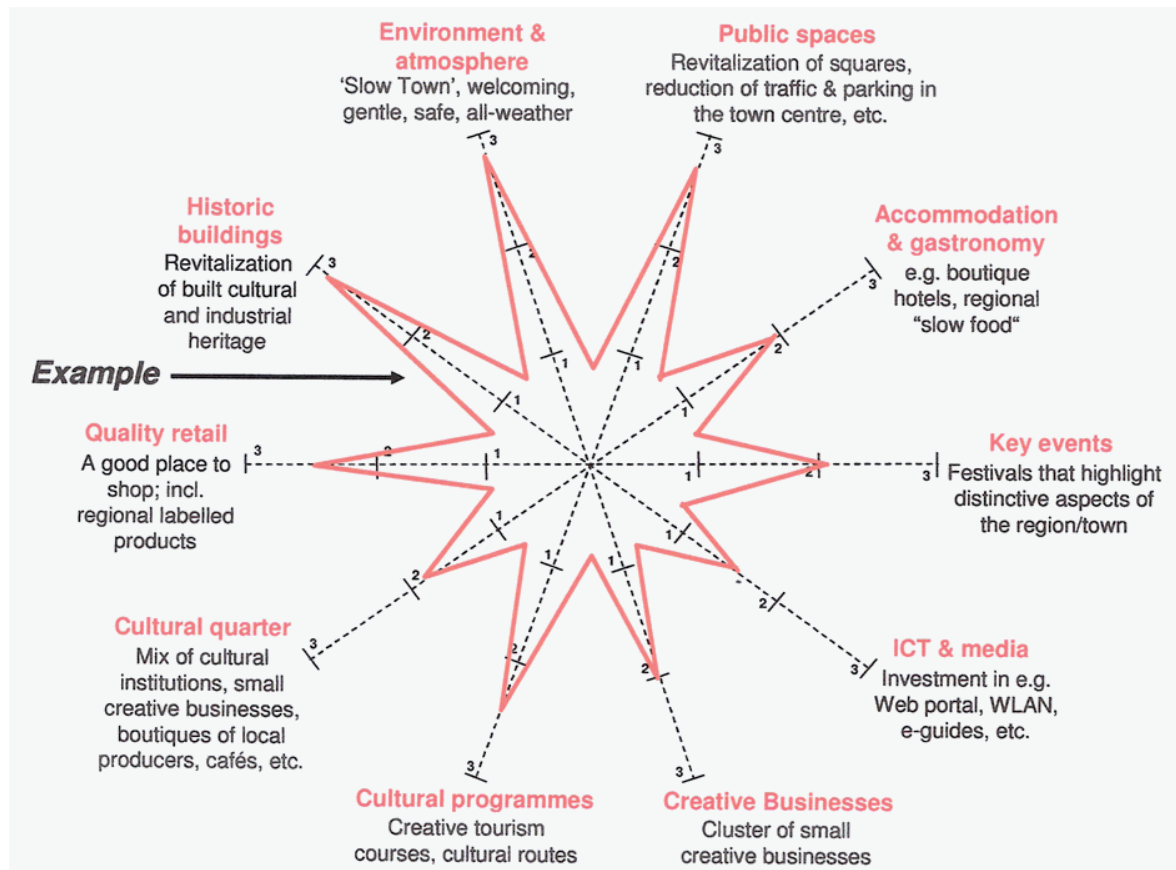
Environment & atmosphere
'Slow Town', welcoming, gentle, safe, all-weather

Public spaces
Revitalization of squares, reduction of traffic & parking in the town centre, etc.

Historic buildings
Revitalization of built cultural and industrial heritage

Accommodation & gastronomy
e.g. boutique hotels, regional "slow food"

Example

Quality retail
A good place to shop; incl. regional labelled products

Key events
Festivals that highlight distinctive aspects of the region/town

Cultural quarter
Mix of cultural institutions, small creative businesses, boutiques of local producers, cafés, etc.

ICT & media
Investment in e.g. Web portal, WLAN, e-guides, etc.

Cultural programmes
Creative tourism courses, cultural routes

Creative Businesses
Cluster of small creative businesses

3 2 1 3 2 1 3 2 1 3 2 1 3 2 1 3 2 1 3 2 1 3 2 1 3 2 1 3 2 1